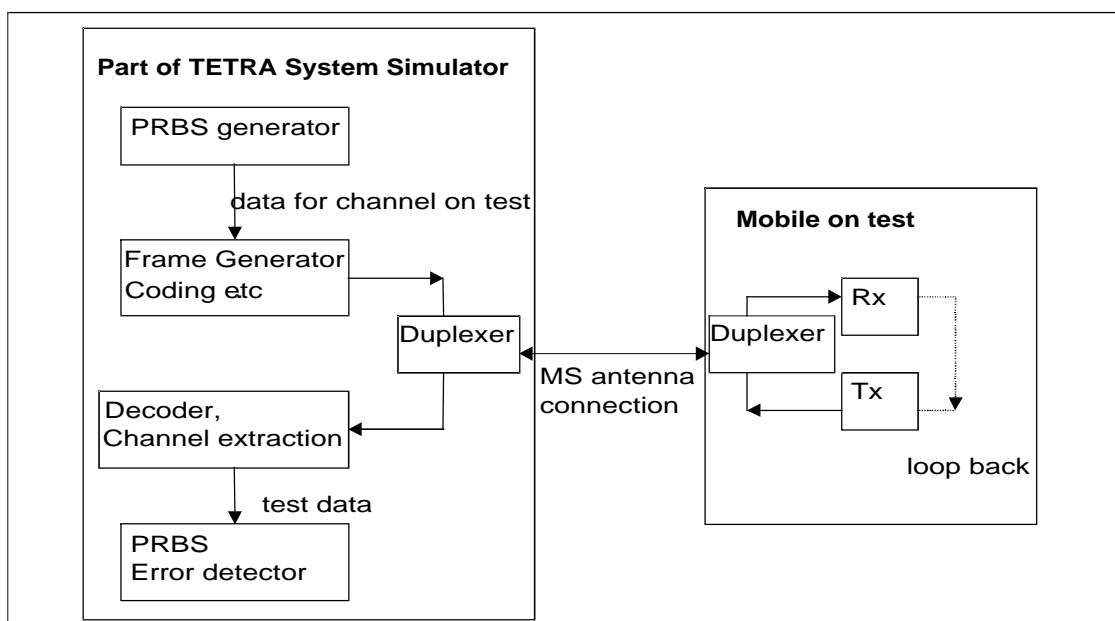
Part of TETRA System Simulator

PRBS generator

data for channel on test

Frame Generator
Coding etc

Duplexer

Decoder,
Channel extraction

test data

PRBS
Error detector

MS antenna
connection

Mobile on test

Duplexer

Rx

Tx

loop back